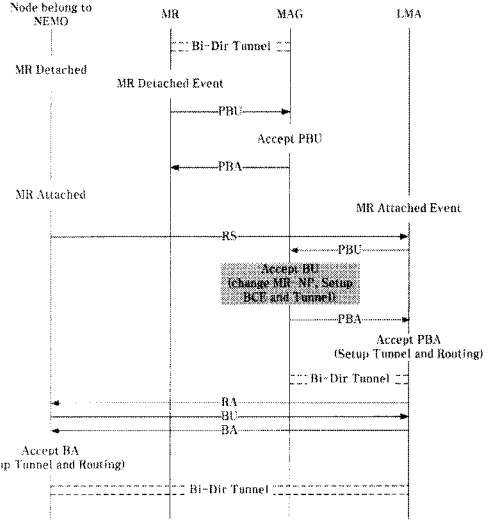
Node belong to NEMO

MR

MAG

LMA

Bi-Dir Tunnel

MR Detached

MR Detached Event

PBU

Accept PBU

PBA

MR Attached

MR Attached Event

RS

PBU

Accept BU (change MR-NP, Setup BCE and Tunnel)

PBA

Accept PBA (Setup Tunnel and Routing)

Bi-Dir Tunnel

RA

BU

BA

Accept BA
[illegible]p Tunnel and Routing)

Bi-Dir Tunnel